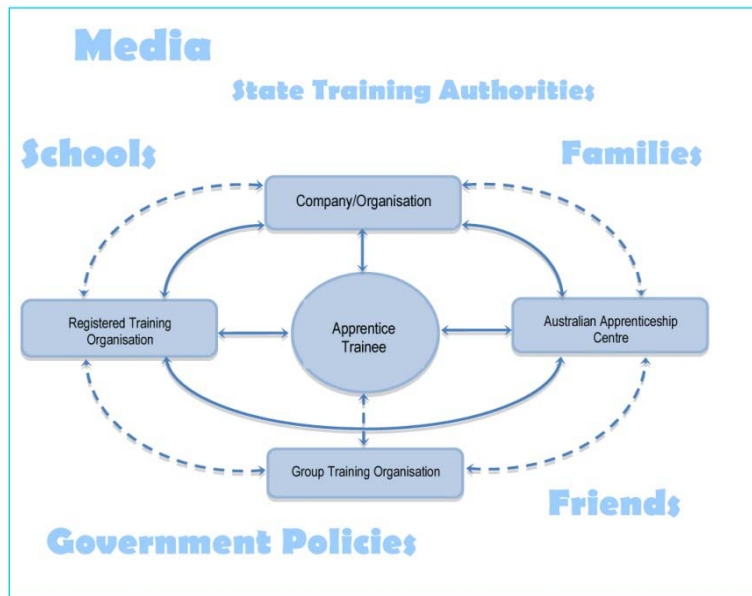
Media

State Training Authorities

Schools

Families

Company/Organisation

Registered Training Organisation

Apprentice Trainee

Australian Apprenticeship Centre

Group Training Organisation

Friends

Government Policies